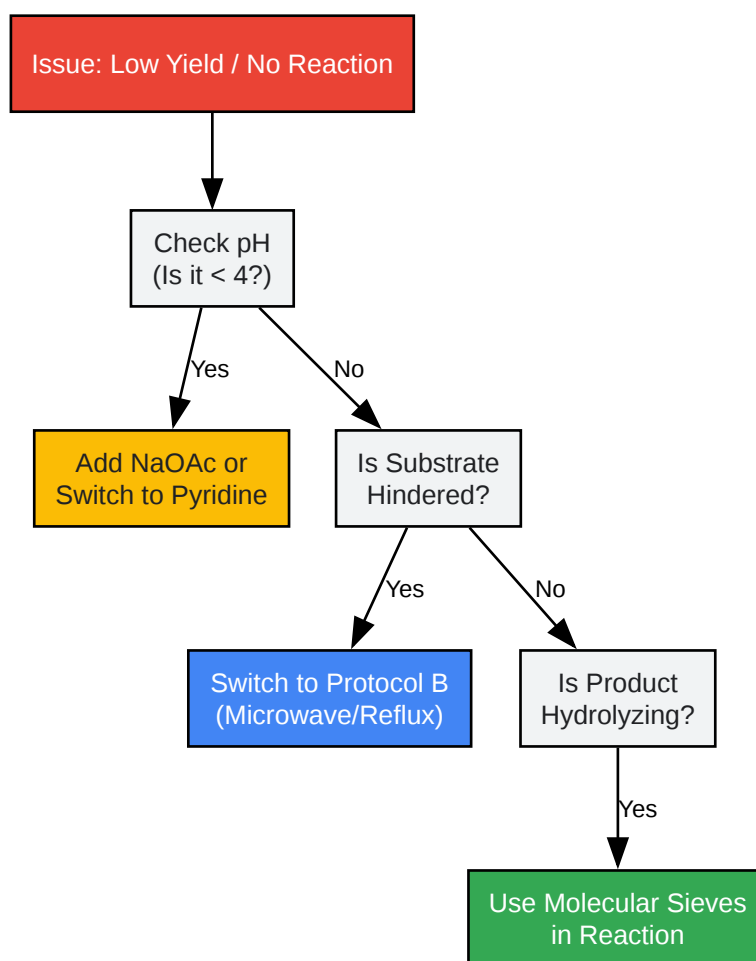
Issue: Low Yield / No Reaction

Check pH
(Is it < 4?)

Yes

No

Add NaOAc or
Switch to Pyridine

Is Substrate
Hindered?

Yes

No

Switch to Protocol B
(Microwave/Reflux)

Is Product
Hydrolyzing?

Yes

Use Molecular Sieves
in Reaction